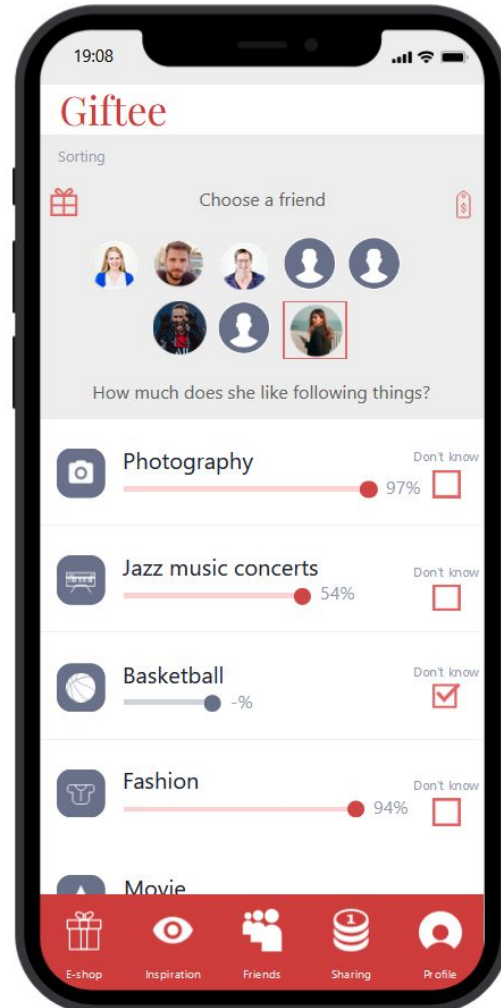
19:08

Giftee

Sorting

Choose a friend

How much does she like following things?

Photography
97%
Don't know

Jazz music concerts
54%
Don't know

Basketball
-%
Don't know

Fashion
94%
Don't know

Movie

E-shop
Inspiration
Friends
1
Sharing
Profile